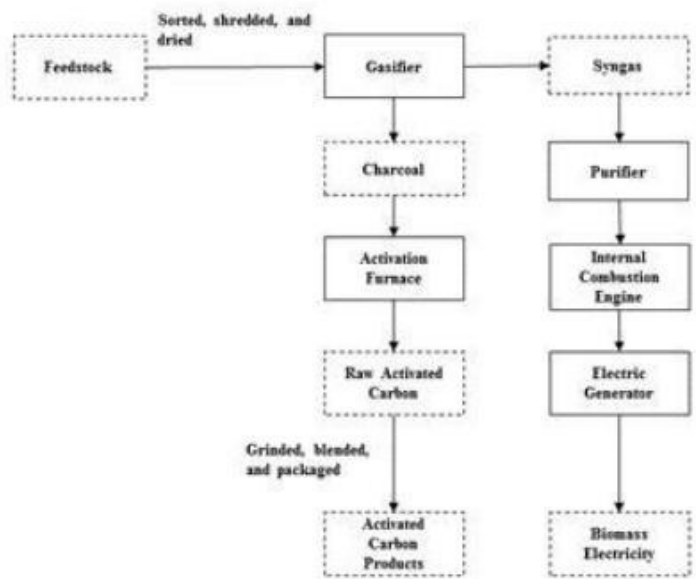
Feedstock

Sorted, shredded, and dried

Gasifier

Syngas

Charcoal

Purifier

Activation Furnace

Internal Combustion Engine

Raw Activated Carbon

Electric Generator

Grinded, blended, and packaged

Activated Carbon Products

Biomass Electricity